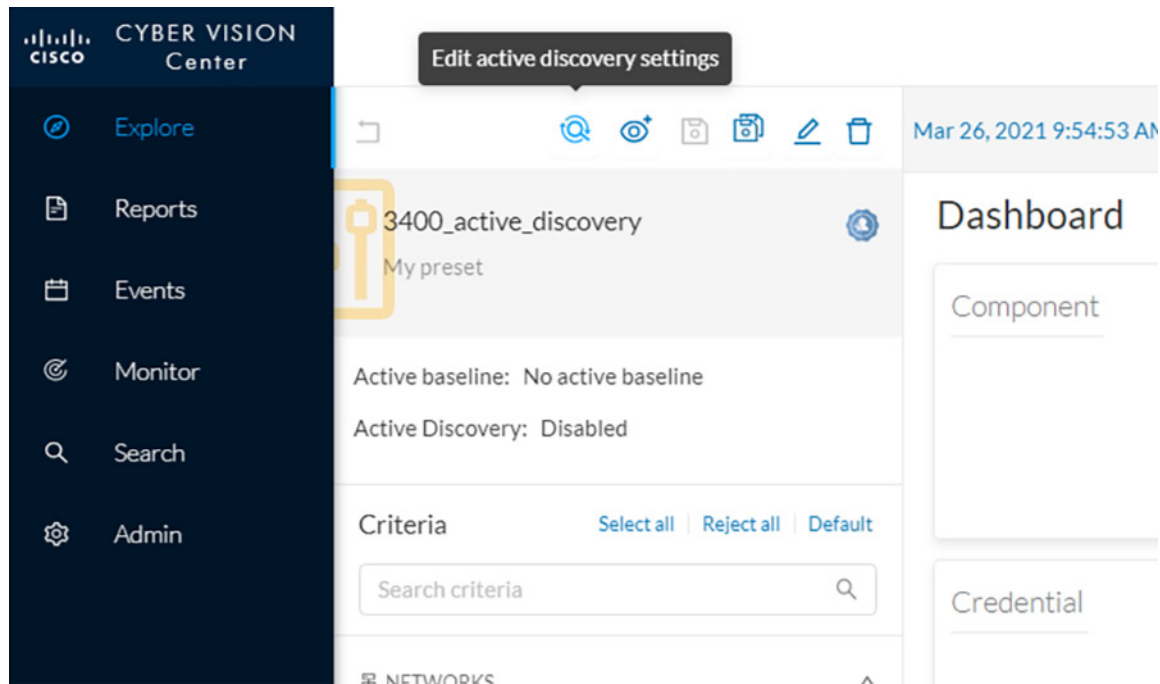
cisco CYBER VISION Center

Edit active discovery settings

Explore

Reports

Events

Monitor

Search

Admin

Mar 26, 2021 9:54:53 AM

3400_active_discovery

My preset

Dashboard

Component

Active baseline: No active baseline

Active Discovery: Disabled

Criteria

Select all | Reject all | Default

Search criteria

Credential

NETWORKS